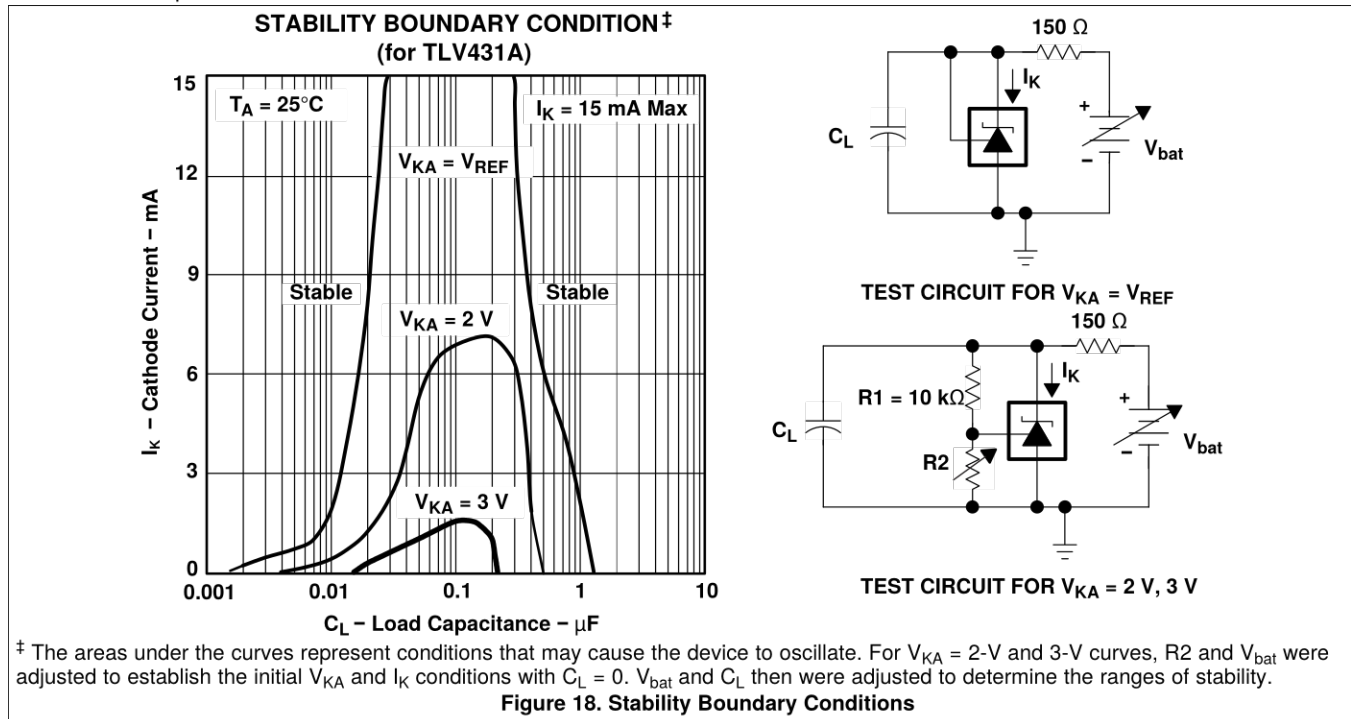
STABILITY BOUNDARY CONDITION‡
(for TLV431A)

$T_A$ = 25°C

$I_K$ = 15 mA Max

$V_{KA} = V_{REF}$

Stable

Stable

$V_{KA}$ = 2 V

$V_{KA}$ = 3 V

15
12
9
6
3
0

0.001
0.01
0.1
1
10

$I_K$ – Cathode Current – mA

$C_L$ – Load Capacitance – μF

150 Ω

$I_K$

$C_L$

+

–

$V_{bat}$

TEST CIRCUIT FOR $V_{KA} = V_{REF}$

150 Ω

$I_K$

R1 = 10 kΩ

$C_L$

R2

+

–

$V_{bat}$

TEST CIRCUIT FOR $V_{KA}$ = 2 V, 3 V

‡ The areas under the curves represent conditions that may cause the device to oscillate. For $V_{KA}$ = 2-V and 3-V curves, R2 and $V_{bat}$ were adjusted to establish the initial $V_{KA}$ and $I_K$ conditions with $C_L$ = 0. $V_{bat}$ and $C_L$ then were adjusted to determine the ranges of stability.

Figure 18. Stability Boundary Conditions